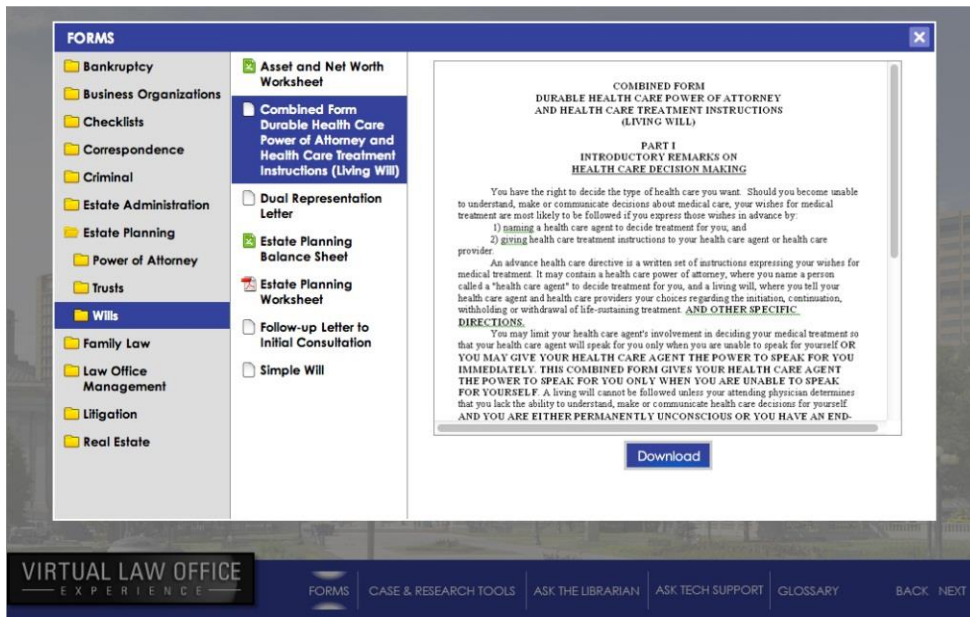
FORMS

Bankruptcy
Business Organizations
Checklists
Correspondence
Criminal
Estate Administration
Estate Planning
Power of Attorney
Trusts
Wills
Family Law
Law Office Management
Litigation
Real Estate

Asset and Net Worth Worksheet
Combined Form Durable Health Care Power of Attorney and Health Care Treatment Instructions (Living Will)
Dual Representation Letter
Estate Planning Balance Sheet
Estate Planning Worksheet
Follow-up Letter to Initial Consultation
Simple Will

COMBINED FORM
DURABLE HEALTH CARE POWER OF ATTORNEY
AND HEALTH CARE TREATMENT INSTRUCTIONS
(LIVING WILL)

PART I
INTRODUCTORY REMARKS ON
HEALTH CARE DECISION MAKING

You have the right to decide the type of health care you want. Should you become unable to understand, make or communicate decisions about medical care, your wishes for medical treatment are most likely to be followed if you express those wishes in advance by:
1) naming a health care agent to decide treatment for you, and
2) giving health care treatment instructions to your health care agent or health care provider.

An advance health care directive is a written set of instructions expressing your wishes for medical treatment. It may contain a health care power of attorney, where you name a person called a "health care agent" to decide treatment for you, and a living will, where you tell your health care agent and health care providers your choices regarding the initiation, continuation, withholding or withdrawal of life-sustaining treatment. AND OTHER SPECIFIC DIRECTIONS.

You may limit your health care agent's involvement in deciding your medical treatment so that your health care agent will speak for you only when you are unable to speak for yourself OR YOU MAY GIVE YOUR HEALTH CARE AGENT THE POWER TO SPEAK FOR YOU IMMEDIATELY. THIS COMBINED FORM GIVES YOUR HEALTH CARE AGENT THE POWER TO SPEAK FOR YOU ONLY WHEN YOU ARE UNABLE TO SPEAK FOR YOURSELF. A living will cannot be followed unless your attending physician determines that you lack the ability to understand, make or communicate health care decisions for yourself AND YOU ARE EITHER PERMANENTLY UNCONSCIOUS OR YOU HAVE AN END-

Download

VIRTUAL LAW OFFICE
EXPERIENCE

FORMS
CASE & RESEARCH TOOLS
ASK THE LIBRARIAN
ASK TECH SUPPORT
GLOSSARY
BACK
NEXT